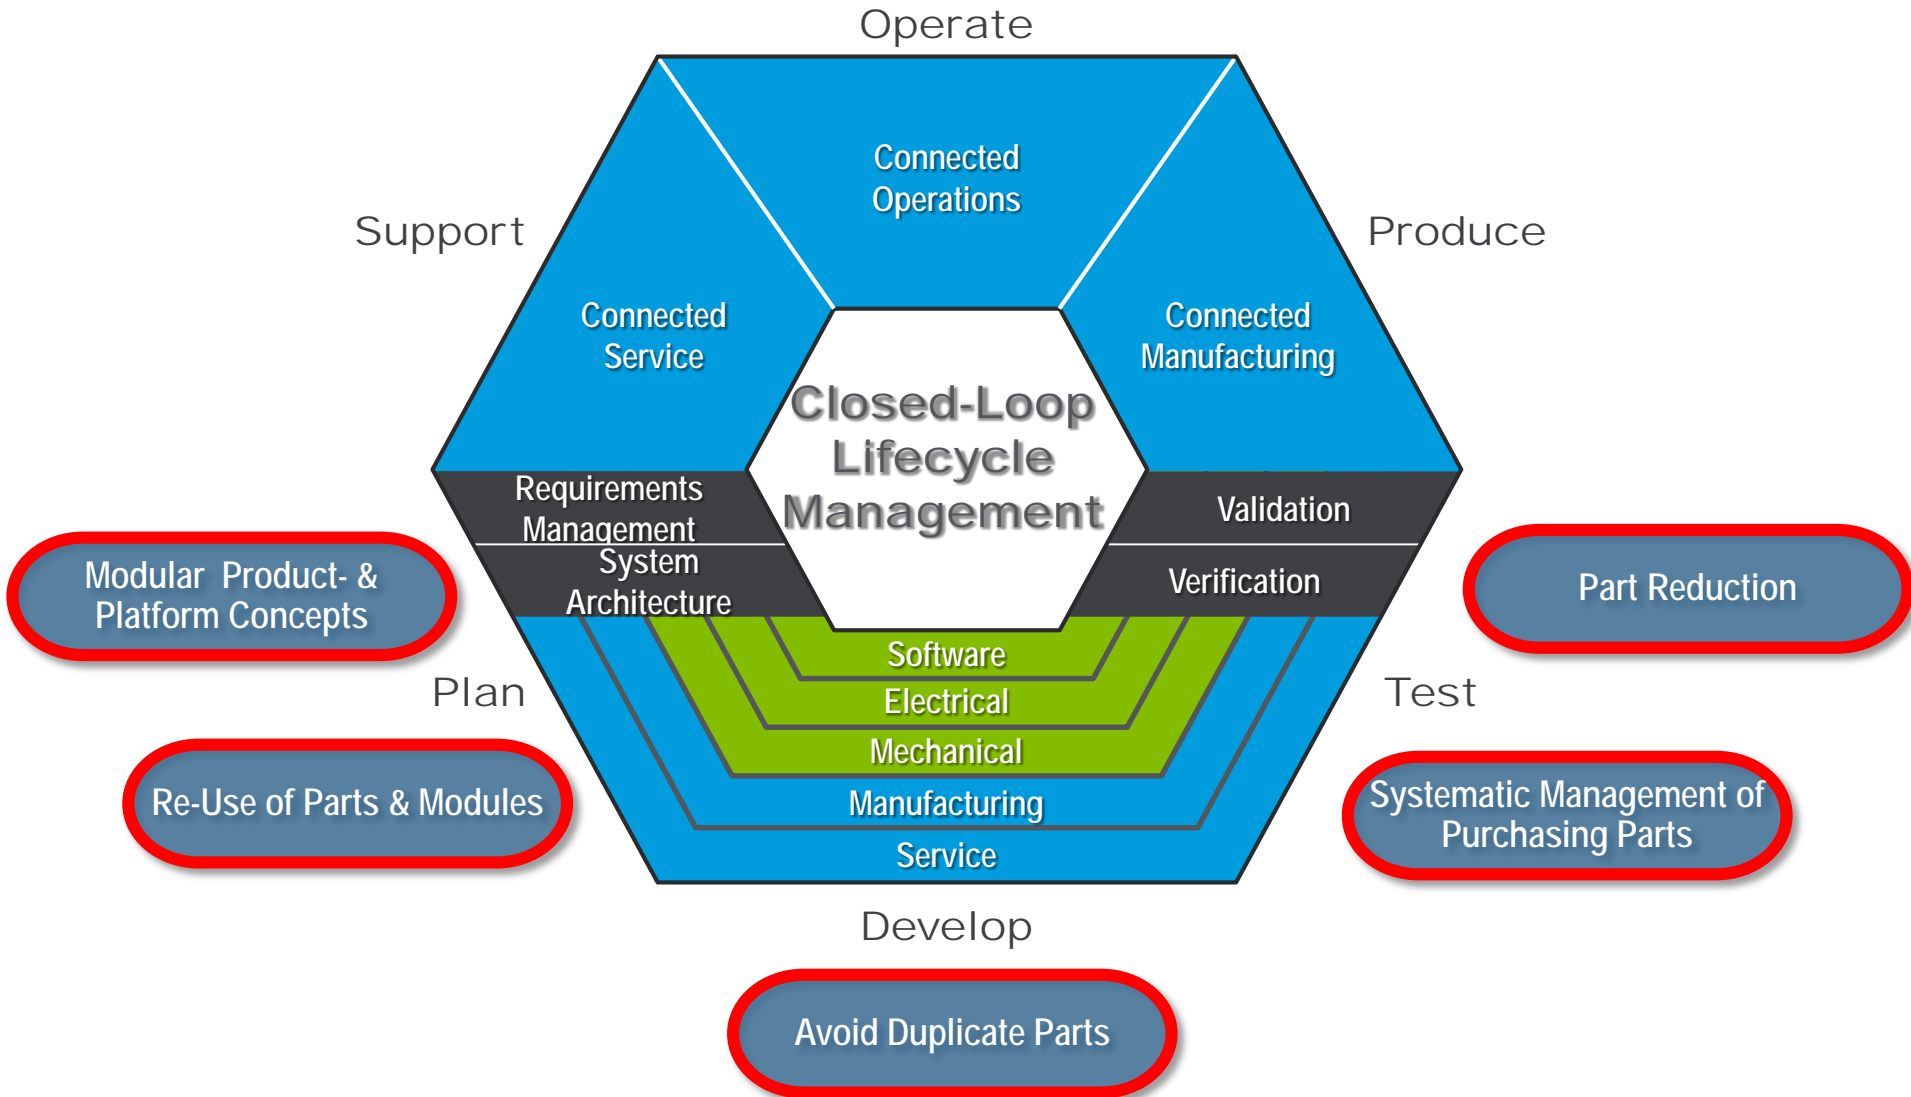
Operate

Support

Produce

Connected Operations

Connected Service

Connected Manufacturing

Closed-Loop Lifecycle Management

Requirements Management

System Architecture

Validation

Verification

Modular Product- & Platform Concepts

Part Reduction

Software

Electrical

Mechanical

Manufacturing

Service

Plan

Test

Re-Use of Parts & Modules

Systematic Management of Purchasing Parts

Develop

Avoid Duplicate Parts